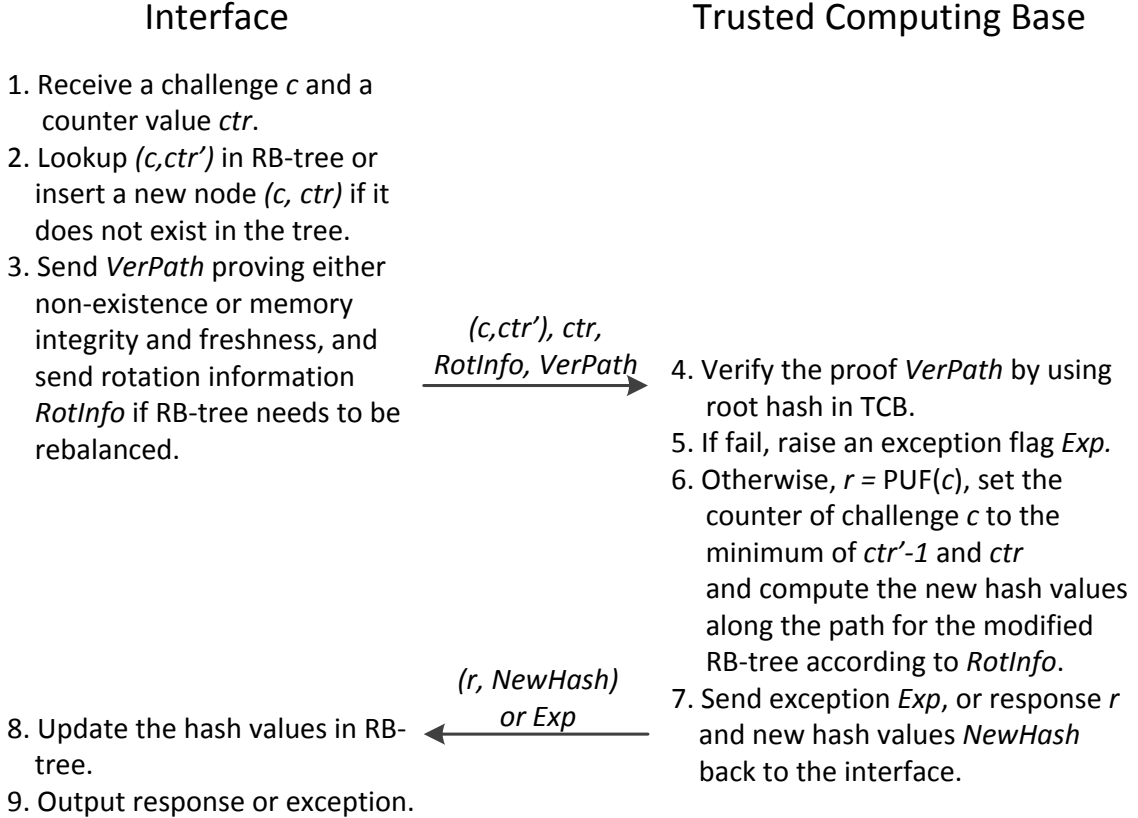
Interface

Trusted Computing Base

1. Receive a challenge *c* and a counter value *ctr*.
2. Lookup *(c,ctr')* in RB-tree or insert a new node *(c, ctr)* if it does not exist in the tree.
3. Send *VerPath* proving either non-existence or memory integrity and freshness, and send rotation information *RotInfo* if RB-tree needs to be rebalanced.

*(c,ctr'), ctr, RotInfo, VerPath*

4. Verify the proof *VerPath* by using root hash in TCB.
5. If fail, raise an exception flag *Exp.*
6. Otherwise, *r* = PUF(*c*), set the counter of challenge *c* to the minimum of *ctr'-1* and *ctr* and compute the new hash values along the path for the modified RB-tree according to *RotInfo*.
7. Send exception *Exp*, or response *r* and new hash values *NewHash* back to the interface.

*(r, NewHash) or Exp*

8. Update the hash values in RB-tree.
9. Output response or exception.